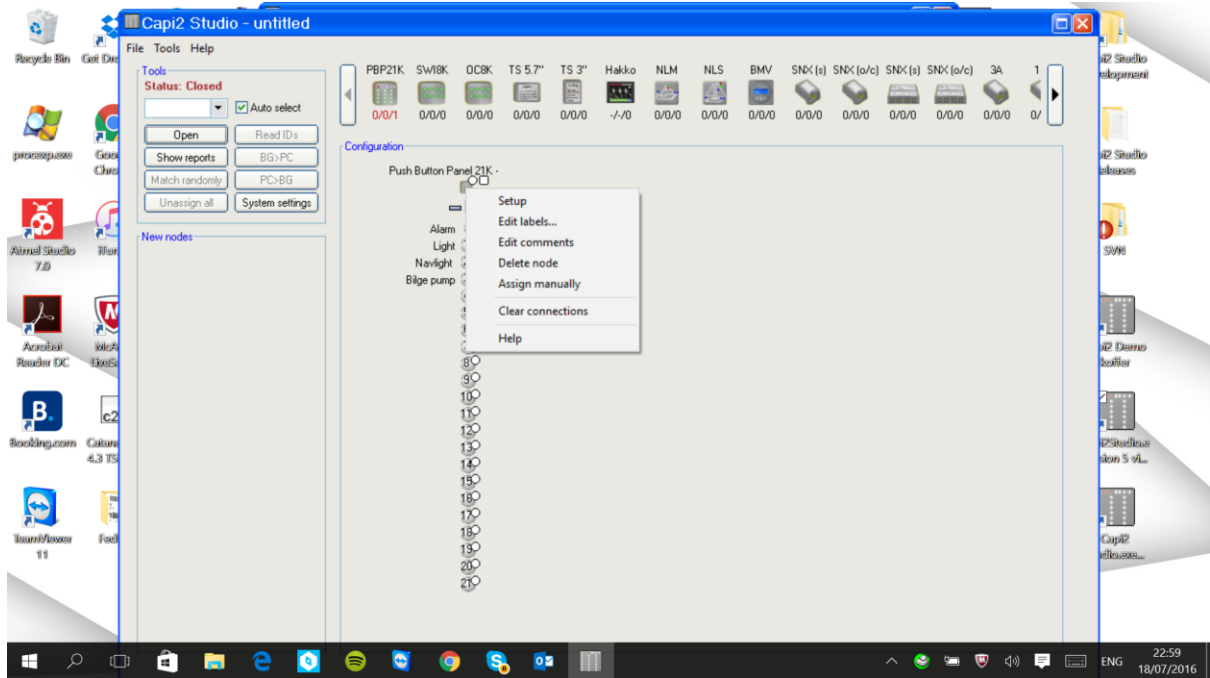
Recycle Bin
Get Dr
procexp.exe
Goo Chro
Atmel Studio 7.0
iTun
Acrobat Reader DC
McA LiveSa
Booking.com
c2
Cutan 4.3 TS
TeamViewer 11
Fed
i2 Studio elopment
i2 Studio eleases
SVN
i2 Demo koffer
i2Studio.e sion 5 vi...
Capi2 udio.exe...

Capi2 Studio - untitled
File Tools Help
Tools
Status: Closed
Auto select
Open
Read IDs
Show reports
BG>PC
Match randomly
PC>BG
Unassign all
System settings
New nodes

| PBP21K | SW18K | OC8K | TS 5.7" | TS 3" | Hakko | NLM | NLS | BMV | SNX (s) | SNX (o/c) | SNX (s) | SNX (o/c) | 3A | 1 |
|---|---|---|---|---|---|---|---|---|---|---|---|---|---|---|
| 0/0/1 | 0/0/0 | 0/0/0 | 0/0/0 | 0/0/0 | -/-/0 | 0/0/0 | 0/0/0 | 0/0/0 | 0/0/0 | 0/0/0 | 0/0/0 | 0/0/0 | 0/0/0 | 0/ |

Configuration
Push Button Panel 21K -
Alarm
Light
Navlight
Bilge pump
8
9
10
11
12
13
14
15
16
17
18
19
20
21

Setup
Edit labels...
Edit comments
Delete node
Assign manually
Clear connections
Help

ENG
22:59
18/07/2016